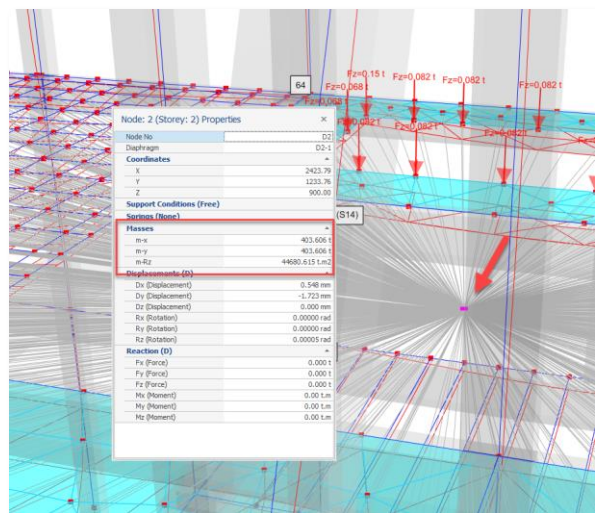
64

Fz=0.15 t
Fz=0.068 t
Fz=0.082 t
Fz=0.082 t
Fz=0.082 t
Fz=0.068 t
Fz=0.082 t
Fz=0.082 t
Fz=0.082 t

Node: 2 (Storey: 2) Properties

| | |
|---|---|
| Node No | D2 |
| Diaphragm | D2-1 |
| **Coordinates** | |
| X | 2423.79 |
| Y | 1233.76 |
| Z | 900.00 |
| **Support Conditions (Free)** | |
| **Springs (None)** | |
| **Masses** | |
| m-x | 403.606 t |
| m-y | 403.606 t |
| m-Rz | 44680.615 t.m2 |
| **Displacements (D)** | |
| Dx (Displacement) | 0.548 mm |
| Dy (Displacement) | -1.723 mm |
| Dz (Displacement) | 0.000 mm |
| Rx (Rotation) | 0.00000 rad |
| Ry (Rotation) | 0.00000 rad |
| Rz (Rotation) | 0.00005 rad |
| **Reaction (D)** | |
| Fx (Force) | 0.000 t |
| Fy (Force) | 0.000 t |
| Fz (Force) | 0.000 t |
| Mx (Moment) | 0.00 t.m |
| My (Moment) | 0.00 t.m |
| Mz (Moment) | 0.00 t.m |

(S14)